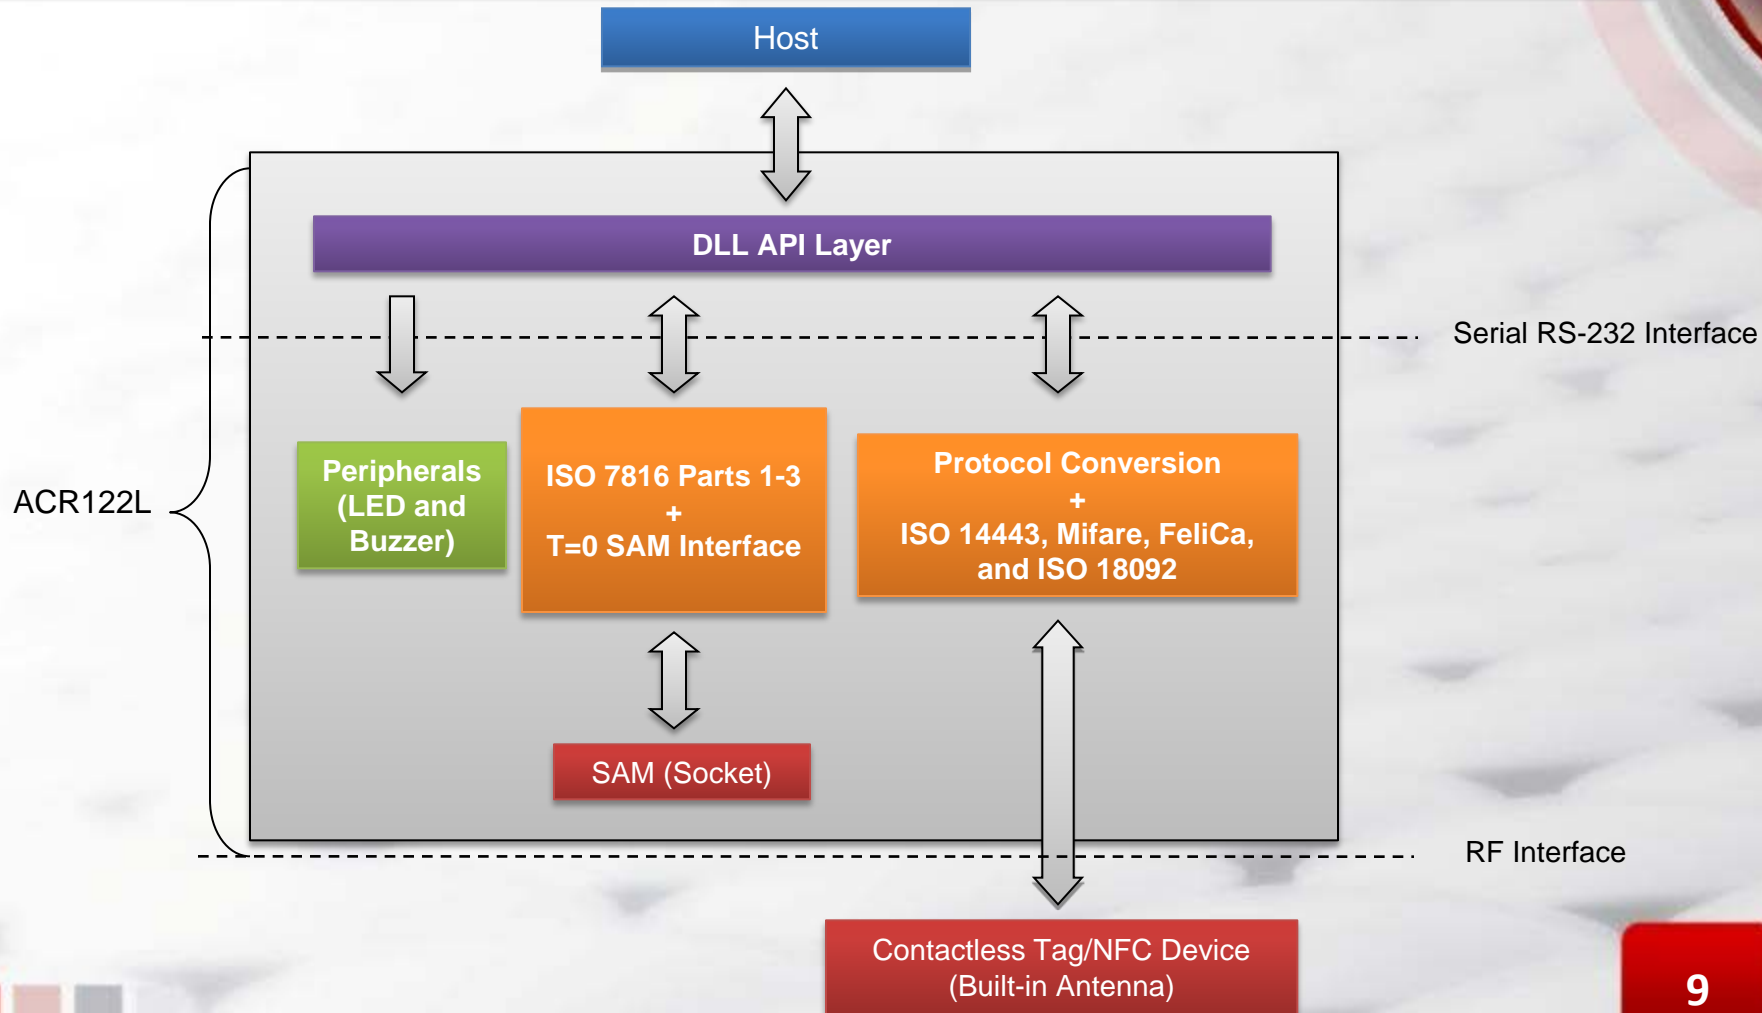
Host

DLL API Layer

Serial RS-232 Interface

ACR122L

Peripherals (LED and Buzzer)

ISO 7816 Parts 1-3
+
T=0 SAM Interface

Protocol Conversion
+
ISO 14443, Mifare, FeliCa, and ISO 18092

SAM (Socket)

RF Interface

Contactless Tag/NFC Device (Built-in Antenna)

9